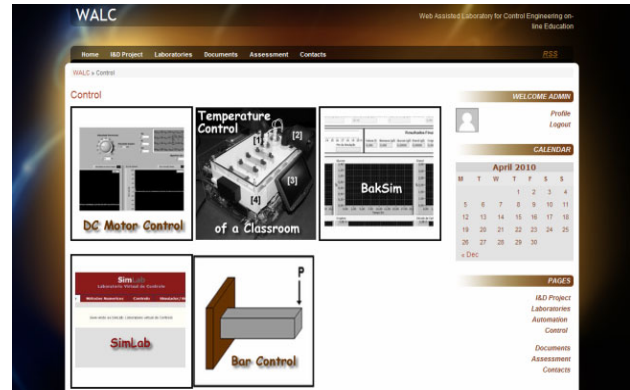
WALC

Web Assisted Laboratory for Control Engineering on-line Education

Home I&D Project Laboratories Documents Assessment Contacts

RSS

WALC » Control

Control

DC Motor Control

Temperature Control of a Classroom

[1] [2] [3] [4]

BakSim

SimLab

Laboratorio Virtual de Controlo

SimLab

P

Bar Control

WELCOME ADMIN

Profile
Logout

CALENDAR

April 2010

| M | T | W | T | F | S | S |
|---|---|---|---|---|---|---|
| | | | 1 | 2 | 3 | 4 |
| 5 | 6 | 7 | 8 | 9 | 10 | 11 |
| 12 | 13 | 14 | 15 | 16 | 17 | 18 |
| 19 | 20 | 21 | 22 | 23 | 24 | 25 |
| 26 | 27 | 28 | 29 | 30 | | |

« Dec

PAGES

I&D Project
Laboratories
Automation
Control
Documents
Assessment
Contacts